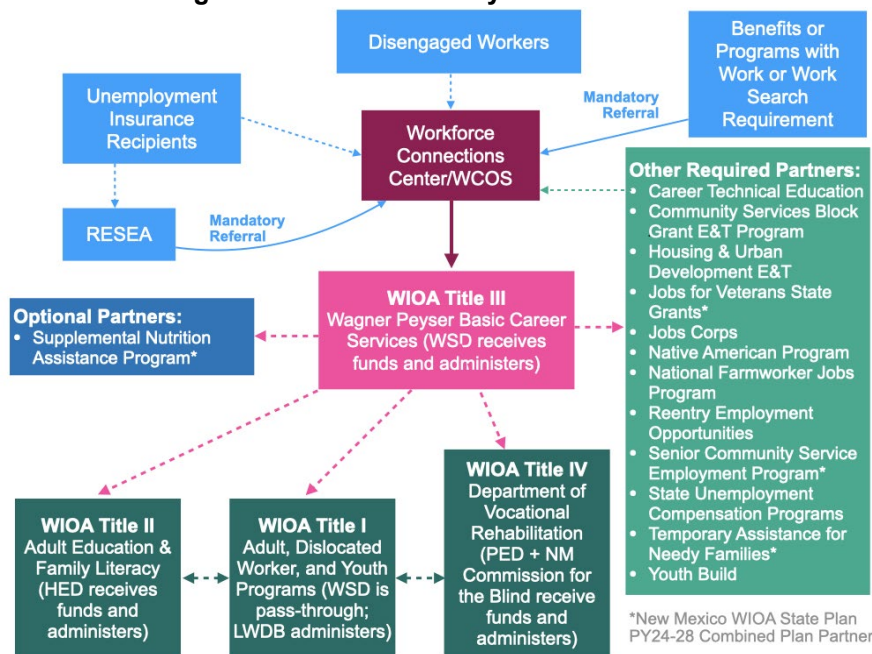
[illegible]

Disengaged Workers

Benefits or Programs with Work or Work Search Requirement

Unemployment Insurance Recipients

Mandatory Referral

Workforce Connections Center/WCOS

RESEA

Mandatory Referral

Other Required Partners:
• Career Technical Education
• Community Services Block Grant E&T Program
• Housing & Urban Development E&T
• Jobs for Veterans State Grants*
• Jobs Corps
• Native American Program
• National Farmworker Jobs Program
• Reentry Employment Opportunities
• Senior Community Service Employment Program*
• State Unemployment Compensation Programs
• Temporary Assistance for Needy Families*
• Youth Build

Optional Partners:
• Supplemental Nutrition Assistance Program*

WIOA Title III
Wagner Peyser Basic Career Services (WSD receives funds and administers)

WIOA Title IV
Department of Vocational Rehabilitation (PED + NM Commission for the Blind receive funds and administers)

WIOA Title II
Adult Education & Family Literacy (HED receives funds and administers)

WIOA Title I
Adult, Dislocated Worker, and Youth Programs (WSD is pass-through; LWDB administers)

*New Mexico WIOA State Plan PY24-28 Combined Plan Partner